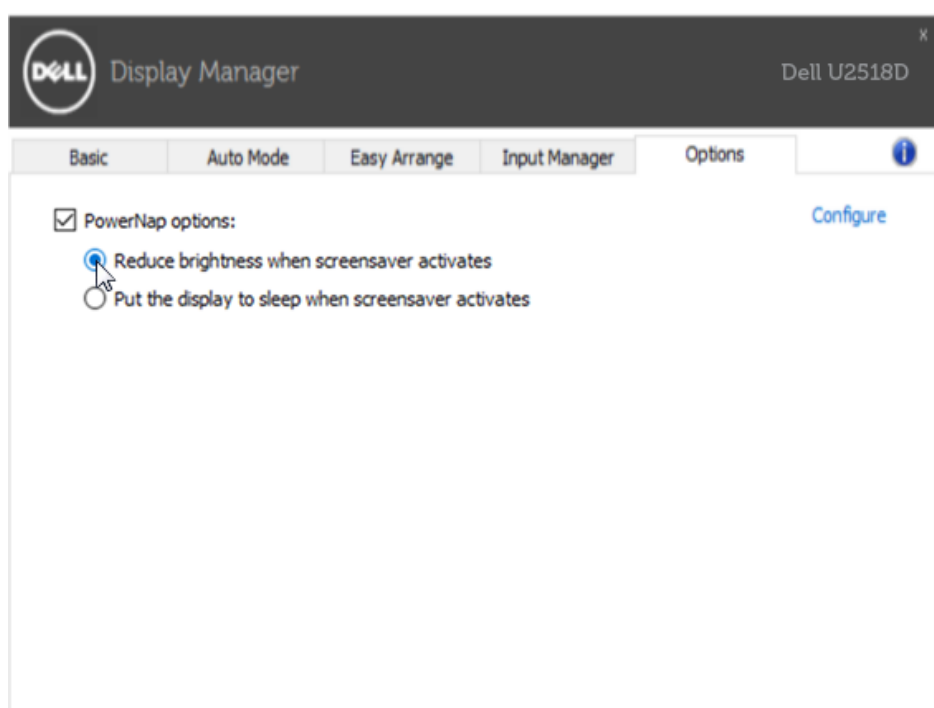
DELL Display Manager Dell U2518D

×

Basic | Auto Mode | Easy Arrange | Input Manager | Options

PowerNap options:

Configure

Reduce brightness when screensaver activates

Put the display to sleep when screensaver activates